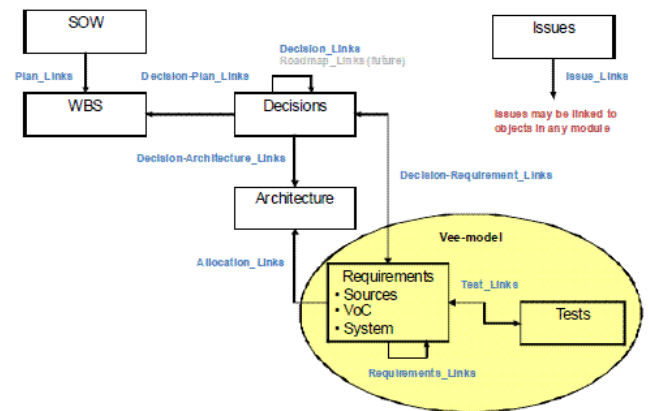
SOW

Issues

Decision_Links
Roadmap_Links (future)

Plan_Links

Decision-Plan_Links

Issue_Links

WBS

Decisions

Issues may be linked to objects in any module

Decision-Architecture_Links

Decision-Requirement_Links

Architecture

Vee-model

Allocation_Links

Requirements
• Sources
• VoC
• System

Test_Links

Tests

Requirements_Links